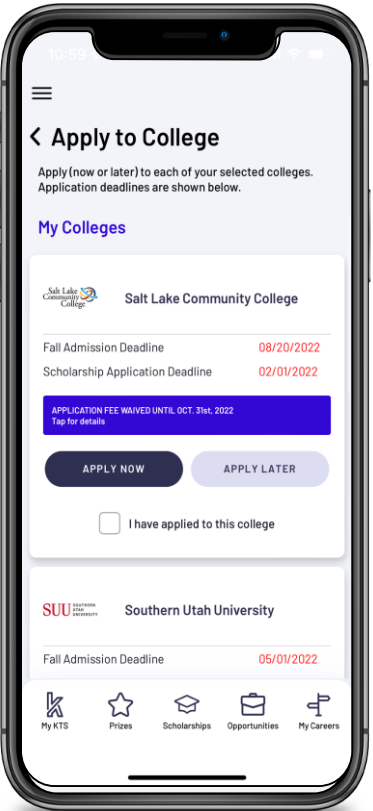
10:59

< Apply to College

Apply (now or later) to each of your selected colleges. Application deadlines are shown below.

My Colleges

Salt Lake Community College

Salt Lake Community College

Fall Admission Deadline 08/20/2022

Scholarship Application Deadline 02/01/2022

APPLICATION FEE WAIVED UNTIL OCT. 31st, 2022
Tap for details

APPLY NOW

APPLY LATER

I have applied to this college

SUU SOUTHERN UTAH UNIVERSITY

Southern Utah University

Fall Admission Deadline 05/01/2022

My KTS

Prizes

Scholarships

Opportunities

My Careers